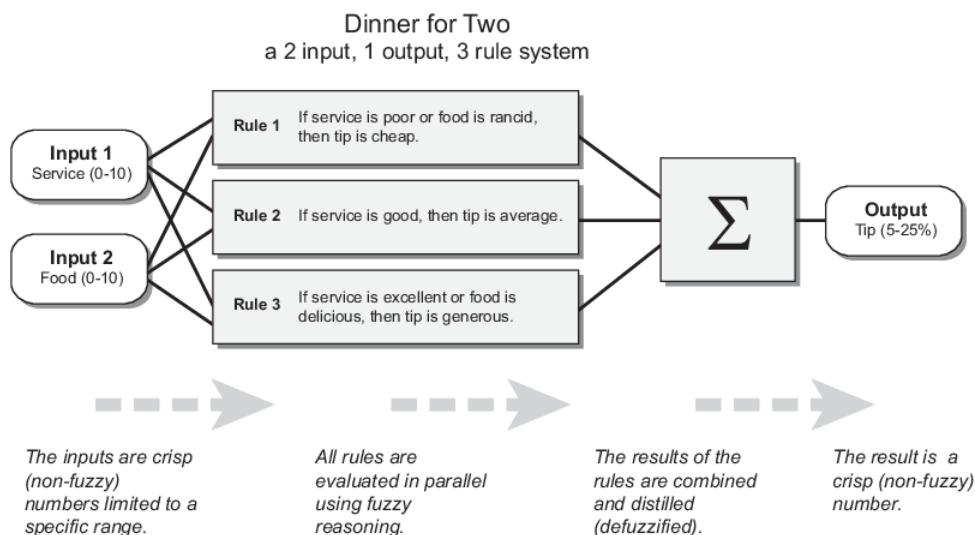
Dinner for Two
a 2 input, 1 output, 3 rule system

Input 1
Service (0-10)

Input 2
Food (0-10)

Rule 1 If service is poor or food is rancid, then tip is cheap.

Rule 2 If service is good, then tip is average.

Rule 3 If service is excellent or food is delicious, then tip is generous.

$\Sigma$

Output
Tip (5-25%)

The inputs are crisp (non-fuzzy) numbers limited to a specific range.

All rules are evaluated in parallel using fuzzy reasoning.

The results of the rules are combined and distilled (defuzzified).

The result is a crisp (non-fuzzy) number.